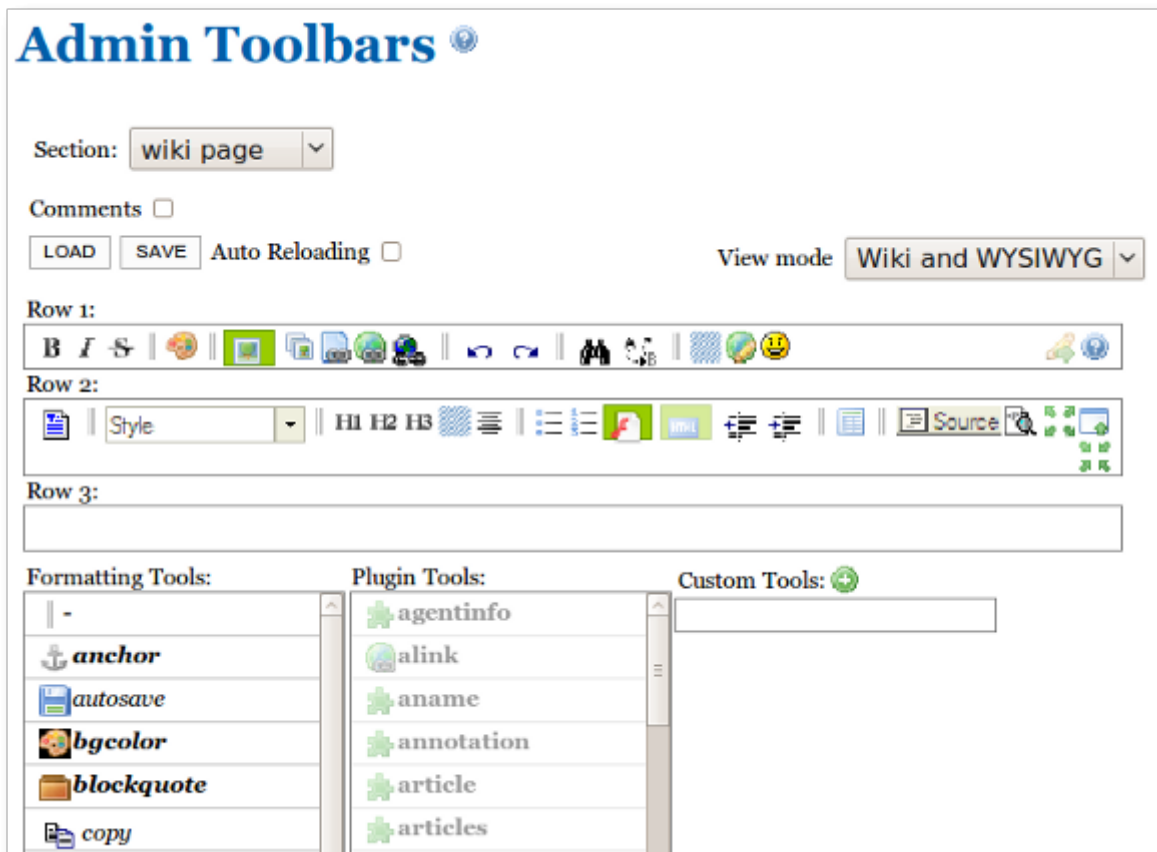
Admin Toolbars

Section: wiki page

Comments

LOAD SAVE Auto Reloading

View mode Wiki and WYSIWYG

Row 1:

B I S

Row 2:

Style

H1 H2 H3

Source

Row 3:

Formatting Tools:

-

anchor

autosave

bgcolor

blockquote

copy

Plugin Tools:

agentinfo

alink

aname

annotation

article

articles

Custom Tools: